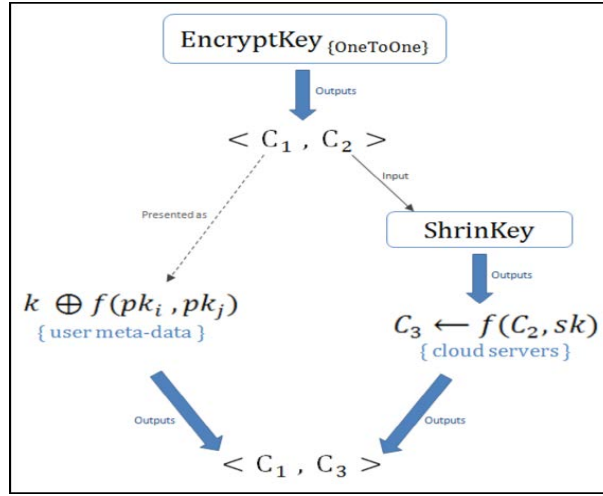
$\text{EncryptKey}_{\{\text{OneToOne}\}}$

Outputs

$< C_1 , C_2 >$

Presented as

Input

ShrinKey

Outputs

$k \oplus f(pk_i , pk_j)$
{ user meta-data }

$C_3 \leftarrow f(C_2, sk)$
{ cloud servers }

Outputs

Outputs

$< C_1 , C_3 >$